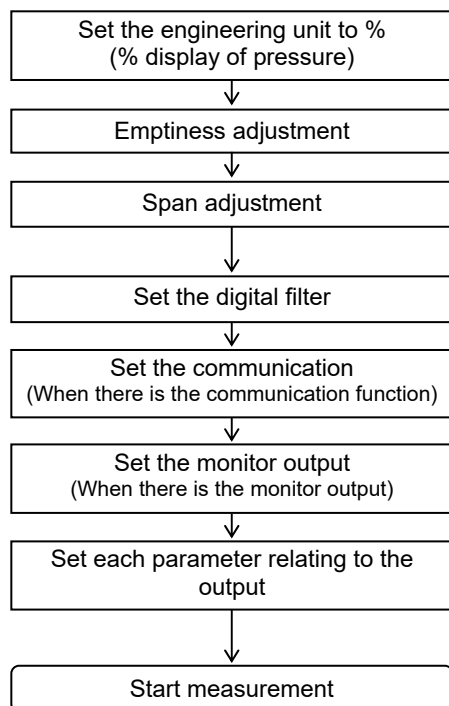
Set the engineering unit to %
(% display of pressure)

Emptiness adjustment

Span adjustment

Set the digital filter

Set the communication
(When there is the communication function)

Set the monitor output
(When there is the monitor output)

Set each parameter relating to the output

Start measurement